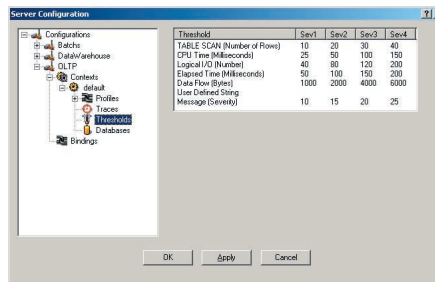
Server Configuration

?

Configurations
Batchs
DataWarehouse
OLTP
Contexts
default
Profiles
Traces
Thresholds
Databases
Bindings

| Threshold | Sev1 | Sev2 | Sev3 | Sev4 |
|---|---|---|---|---|
| TABLE SCAN (Number of Rows) | 10 | 20 | 30 | 40 |
| CPU Time (Milliseconds) | 25 | 50 | 100 | 150 |
| Logical I/O (Number) | 40 | 80 | 120 | 200 |
| Elapsed Time (Milliseconds) | 50 | 100 | 150 | 200 |
| Data Flow (Bytes) | 1000 | 2000 | 4000 | 6000 |
| User Defined String | | | | |
| Message (Severity) | 10 | 15 | 20 | 25 |

OK
Apply
Cancel